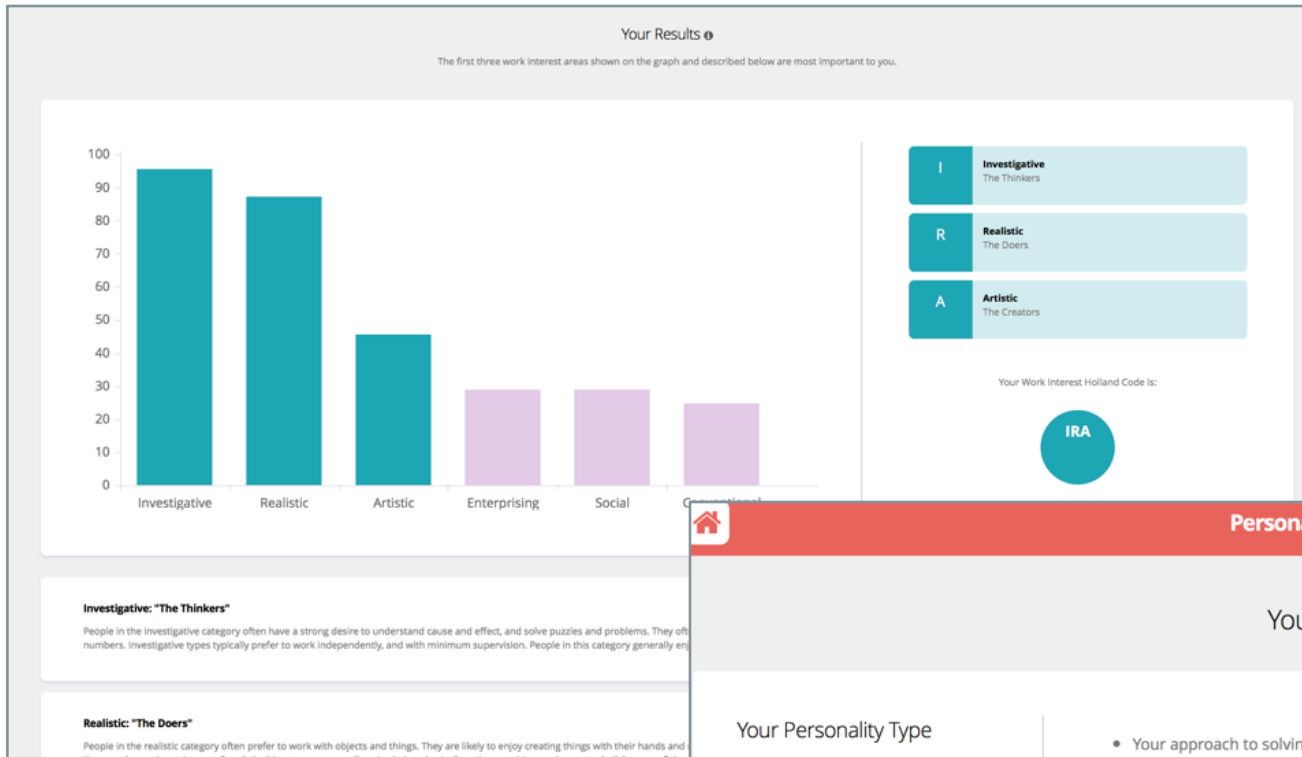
Your Results

The first three work interest areas shown on the graph and described below are most important to you.

100
90
80
70
60
50
40
30
20
10
0

Investigative
Realistic
Artistic
Enterprising
Social
Co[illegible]

| I | Investigative The Thinkers |
|---|---|
| R | Realistic The Doers |
| A | Artistic The Creators |

Your Work Interest Holland Code is:

IRA

Investigative: "The Thinkers"

People in the investigative category often have a strong desire to understand cause and effect, and solve puzzles and problems. They oft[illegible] numbers. Investigative types typically prefer to work independently, and with minimum supervision. People in this category generally enj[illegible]

Realistic: "The Doers"

People in the realistic category often prefer to work with objects and things. They are likely to enjoy creating things with their hands and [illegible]

Perso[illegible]

You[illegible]

Your Personality Type

• Your approach to solvi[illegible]